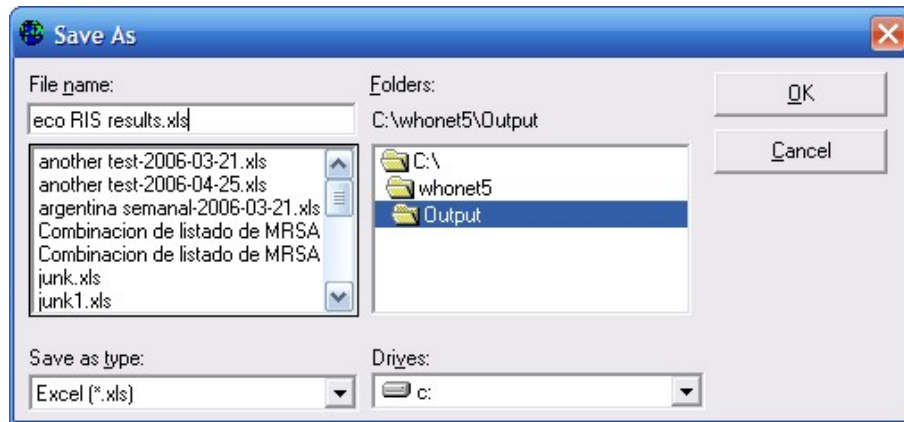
Save As

File name:

eco RIS results.xls

another test-2006-03-21.xls
another test-2006-04-25.xls
argentina semanal-2006-03-21.xls
Combinacion de listado de MRSA
Combinacion de listado de MRSA
junk.xls
junk1.xls

Folders:

C:\whonet5\Output

C:\
whonet5
Output

OK

Cancel

Save as type:

Excel (*.xls)

Drives:

c: